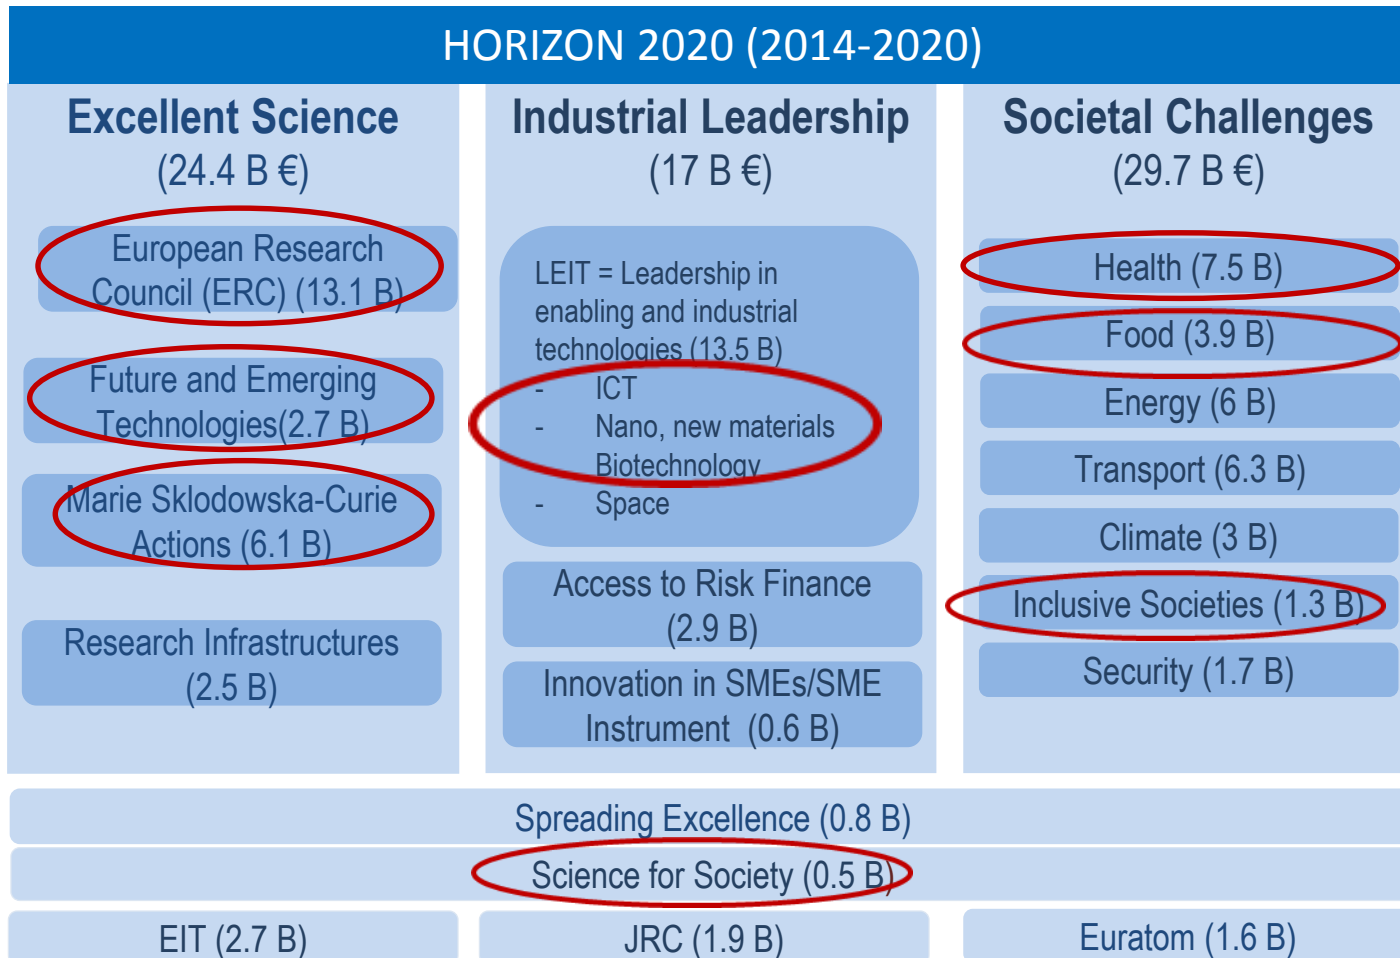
HORIZON 2020 (2014-2020)

Excellent Science
(24.4 B €)

European Research Council (ERC) (13.1 B)

Future and Emerging Technologies(2.7 B)

Marie Sklodowska-Curie Actions (6.1 B)

Research Infrastructures (2.5 B)

Industrial Leadership
(17 B €)

LEIT = Leadership in enabling and industrial technologies (13.5 B)
- ICT
- Nano, new materials
- Biotechnology
- Space

Access to Risk Finance (2.9 B)

Innovation in SMEs/SME Instrument (0.6 B)

Societal Challenges
(29.7 B €)

Health (7.5 B)

Food (3.9 B)

Energy (6 B)

Transport (6.3 B)

Climate (3 B)

Inclusive Societies (1.3 B)

Security (1.7 B)

Spreading Excellence (0.8 B)

Science for Society (0.5 B)

EIT (2.7 B)

JRC (1.9 B)

Euratom (1.6 B)